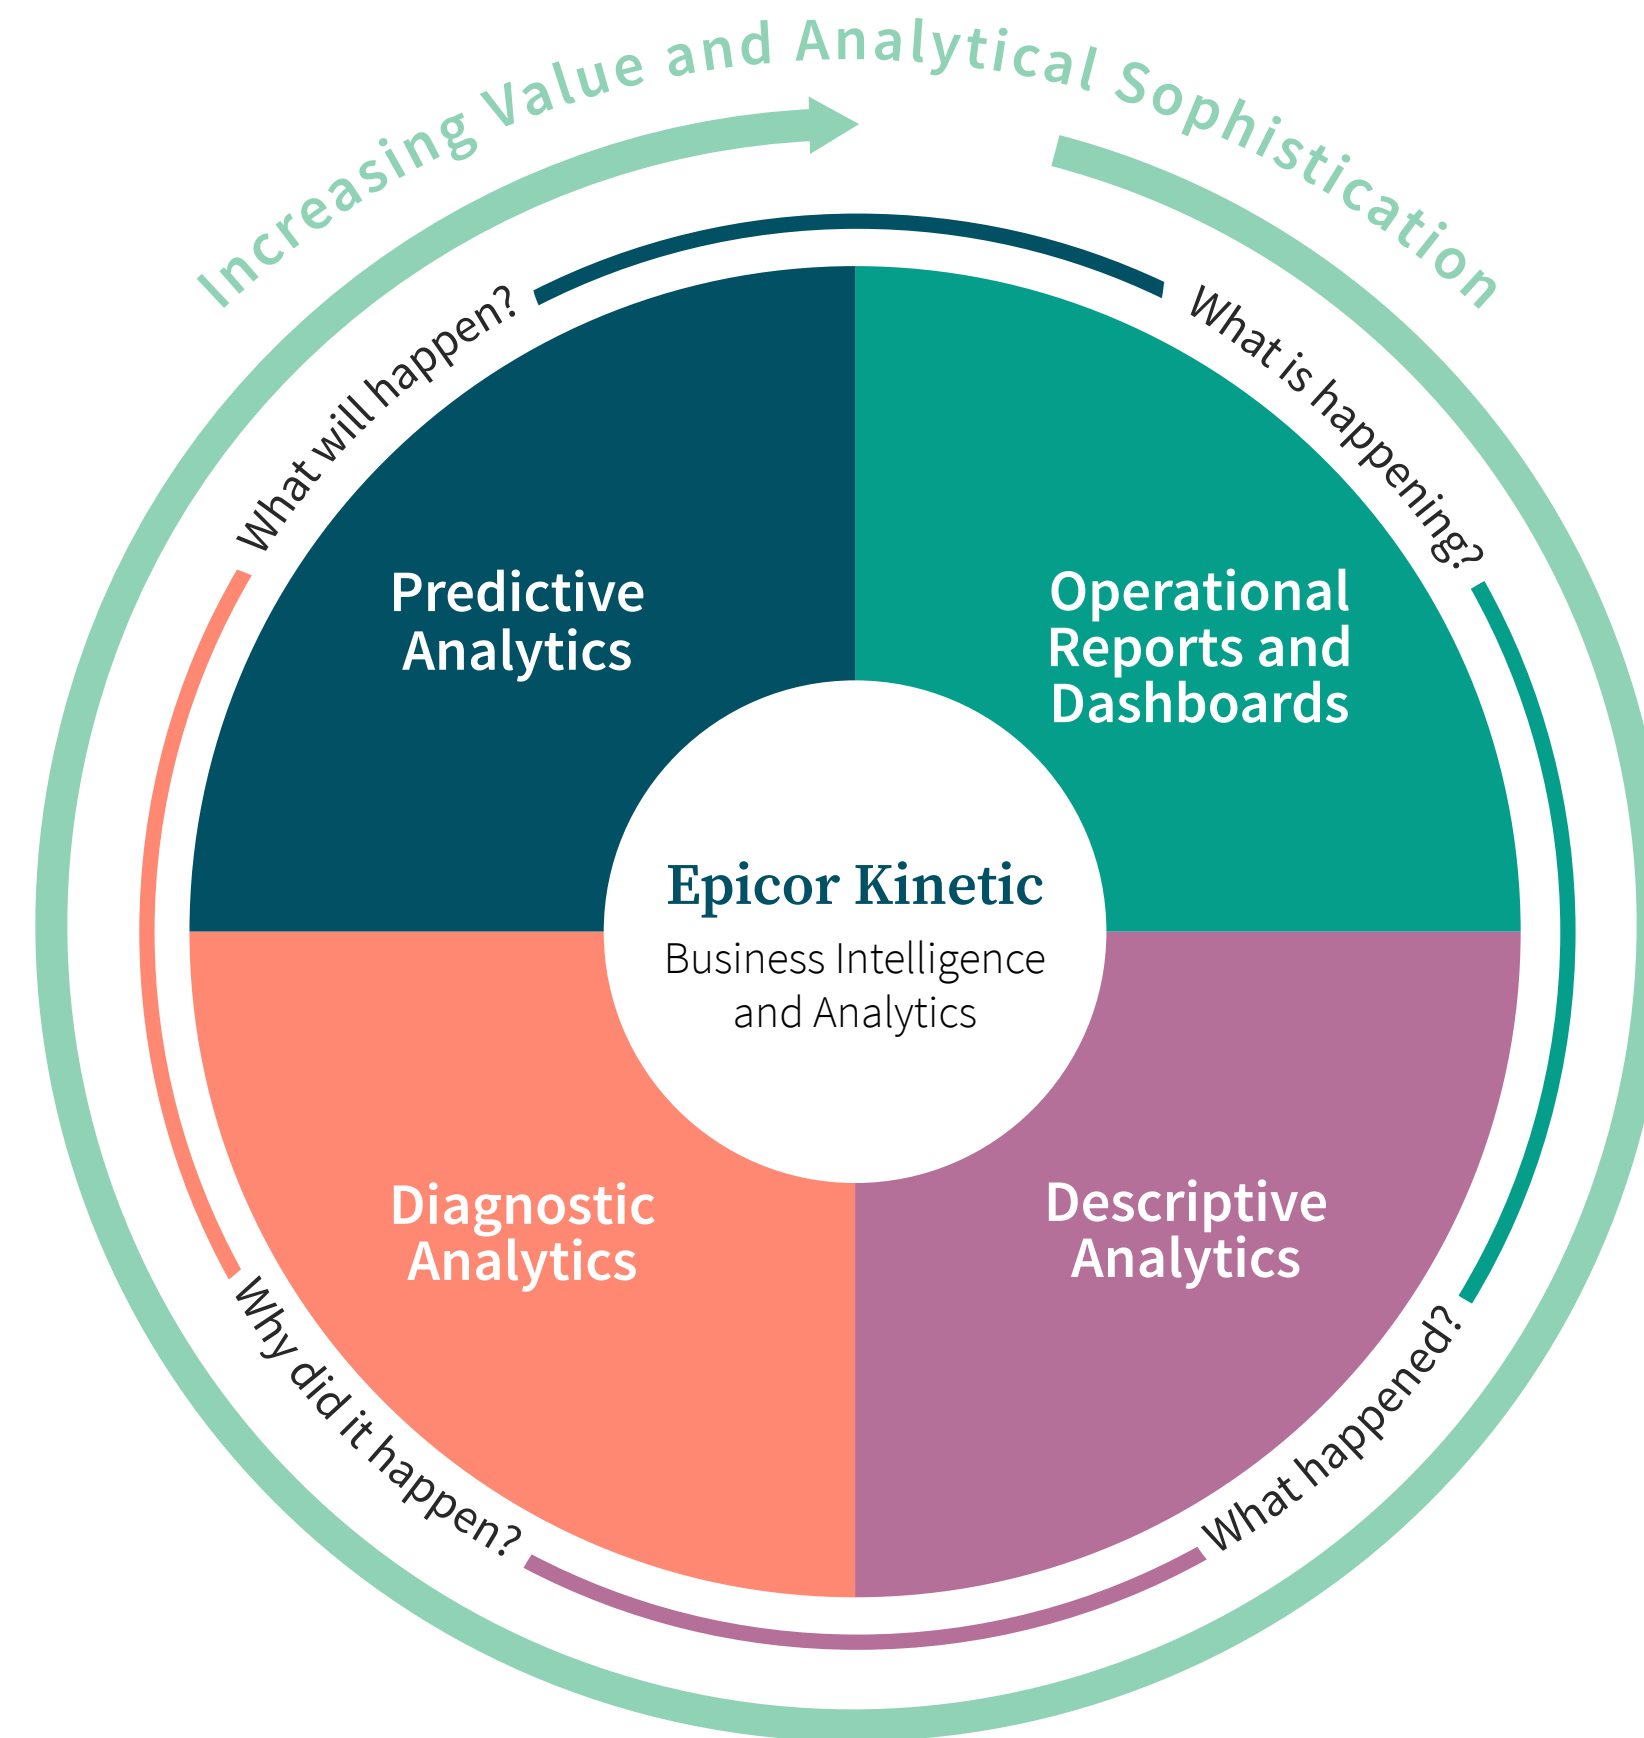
Increasing Value and Analytical Sophistication

What will happen?

What is happening?

Predictive Analytics

Operational Reports and Dashboards

Epicor Kinetic

Business Intelligence and Analytics

Diagnostic Analytics

Descriptive Analytics

Why did it happen?

What happened?